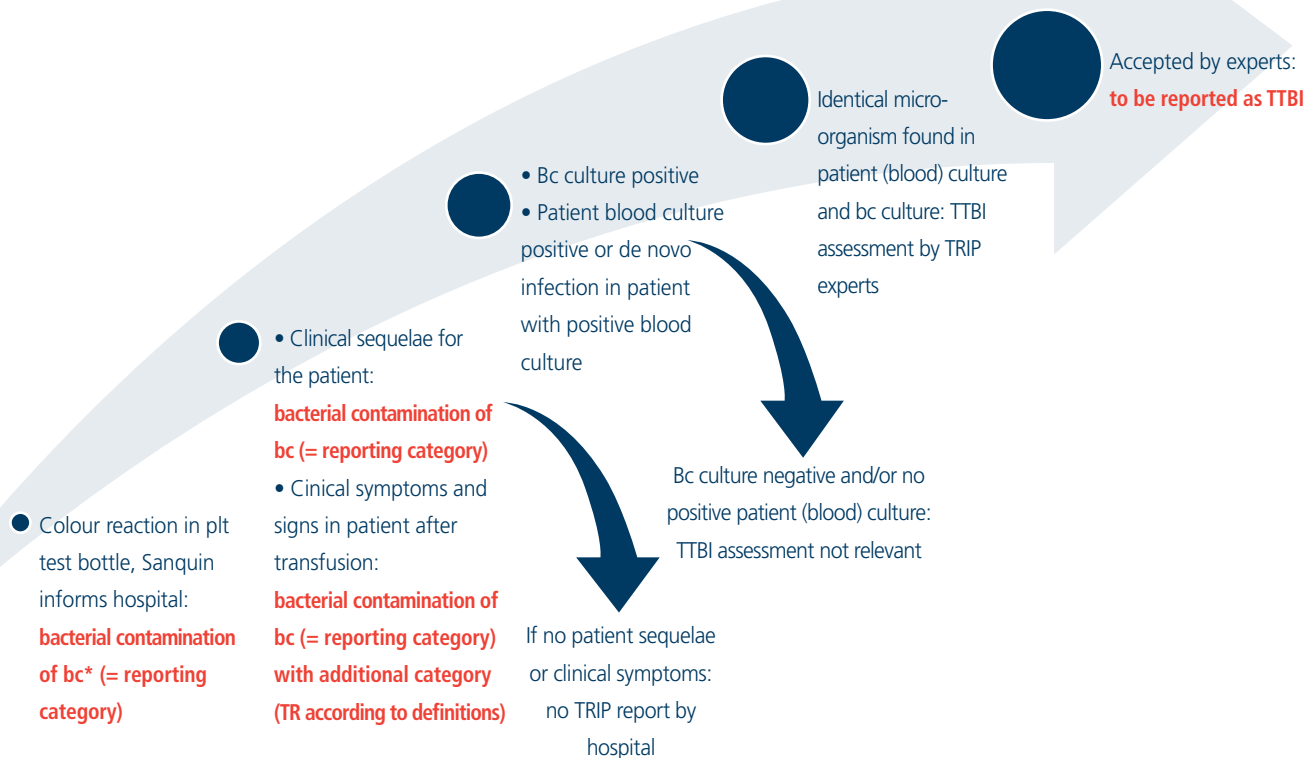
Colour reaction in plt test bottle, Sanquin informs hospital: bacterial contamination of bc* (= reporting category)

• Clinical sequelae for the patient: bacterial contamination of bc (= reporting category)
• Cinical symptoms and signs in patient after transfusion: bacterial contamination of bc (= reporting category) with additional category (TR according to definitions)

If no patient sequelae or clinical symptoms: no TRIP report by hospital

• Bc culture positive
• Patient blood culture positive or de novo infection in patient with positive blood culture

Bc culture negative and/or no positive patient (blood) culture: TTBI assessment not relevant

Identical micro-organism found in patient (blood) culture and bc culture: TTBI assessment by TRIP experts

Accepted by experts: to be reported as TTBI